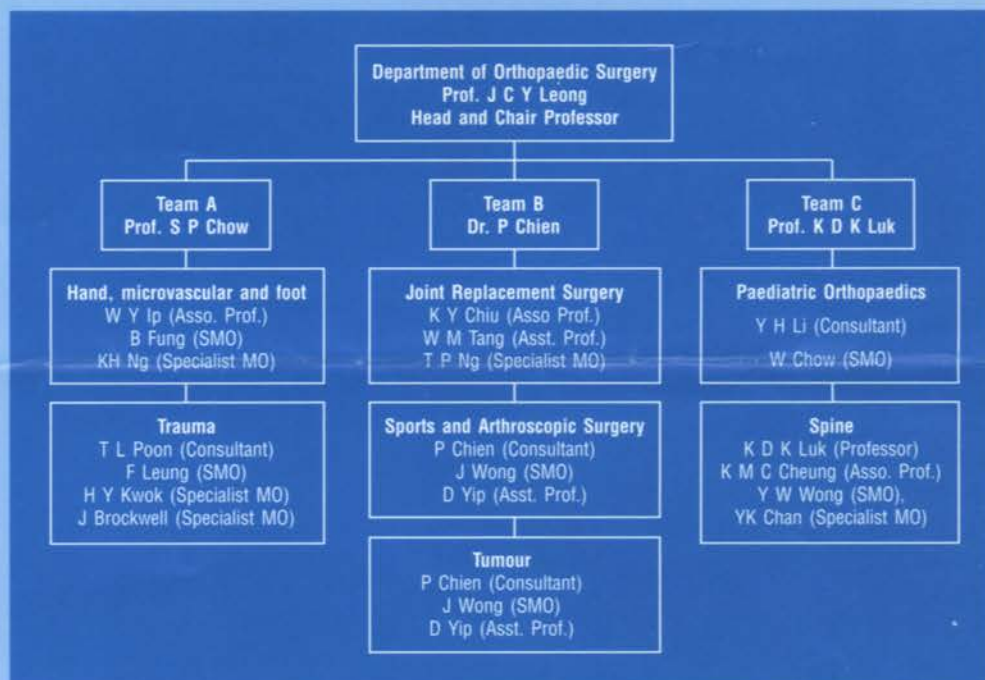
Department of Orthopaedic Surgery
Prof. J C Y Leong
Head and Chair Professor

Team A
Prof. S P Chow

Hand, microvascular and foot
W Y Ip (Asso. Prof.)
B Fung (SMO)
KH Ng (Specialist MO)

Trauma
T L Poon (Consultant)
F Leung (SMO)
H Y Kwok (Specialist MO)
J Brockwell (Specialist MO)

Team B
Dr. P Chien

Joint Replacement Surgery
K Y Chiu (Asso Prof.)
W M Tang (Asst. Prof.)
T P Ng (Specialist MO)

Sports and Arthroscopic Surgery
P Chien (Consultant)
J Wong (SMO)
D Yip (Asst. Prof.)

Tumour
P Chien (Consultant)
J Wong (SMO)
D Yip (Asst. Prof.)

Team C
Prof. K D K Luk

Paediatric Orthopaedics
Y H Li (Consultant)
W Chow (SMO)

Spine
K D K Luk (Professor)
K M C Cheung (Asso. Prof.)
Y W Wong (SMO),
YK Chan (Specialist MO)